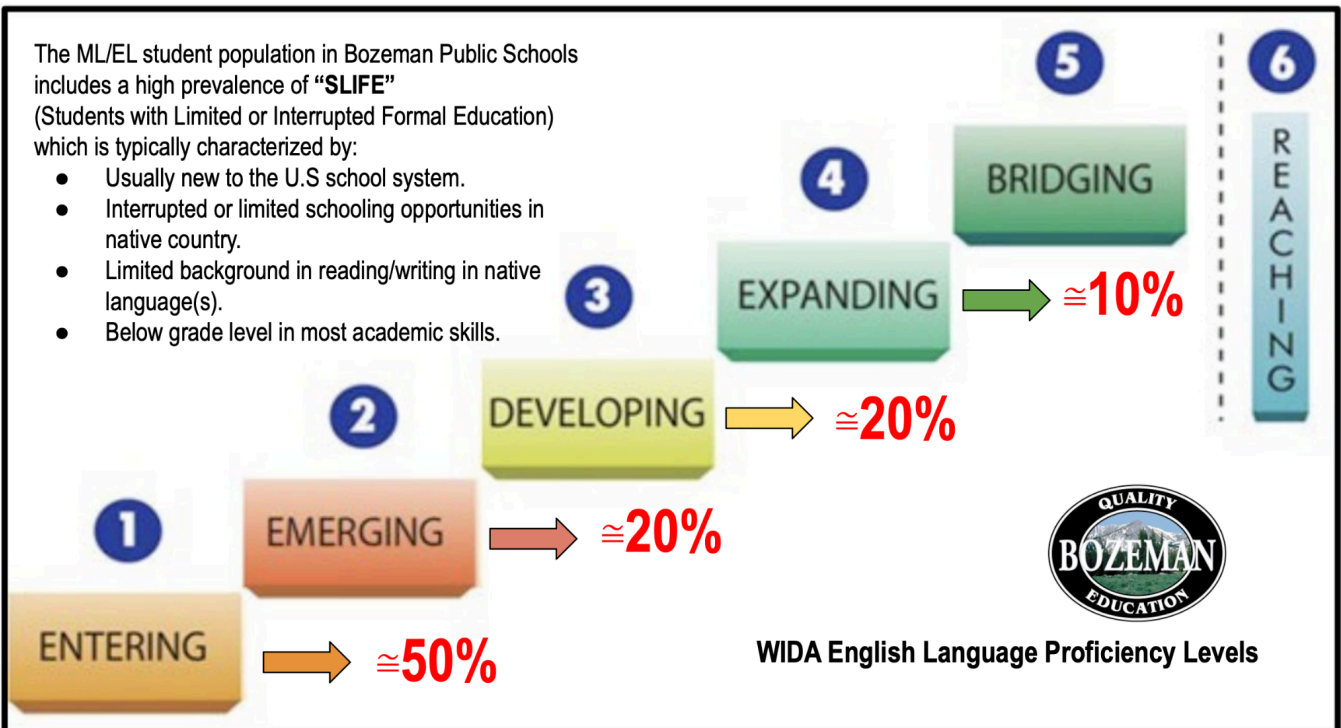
The ML/EL student population in Bozeman Public Schools includes a high prevalence of **"SLIFE"** (Students with Limited or Interrupted Formal Education) which is typically characterized by:

- Usually new to the U.S school system.
- Interrupted or limited schooling opportunities in native country.
- Limited background in reading/writing in native language(s).
- Below grade level in most academic skills.

5

6

BRIDGING

REACHING

4

3

EXPANDING

$\cong$10%

2

DEVELOPING

$\cong$20%

1

EMERGING

$\cong$20%

ENTERING

$\cong$50%

QUALITY BOZEMAN EDUCATION

WIDA English Language Proficiency Levels